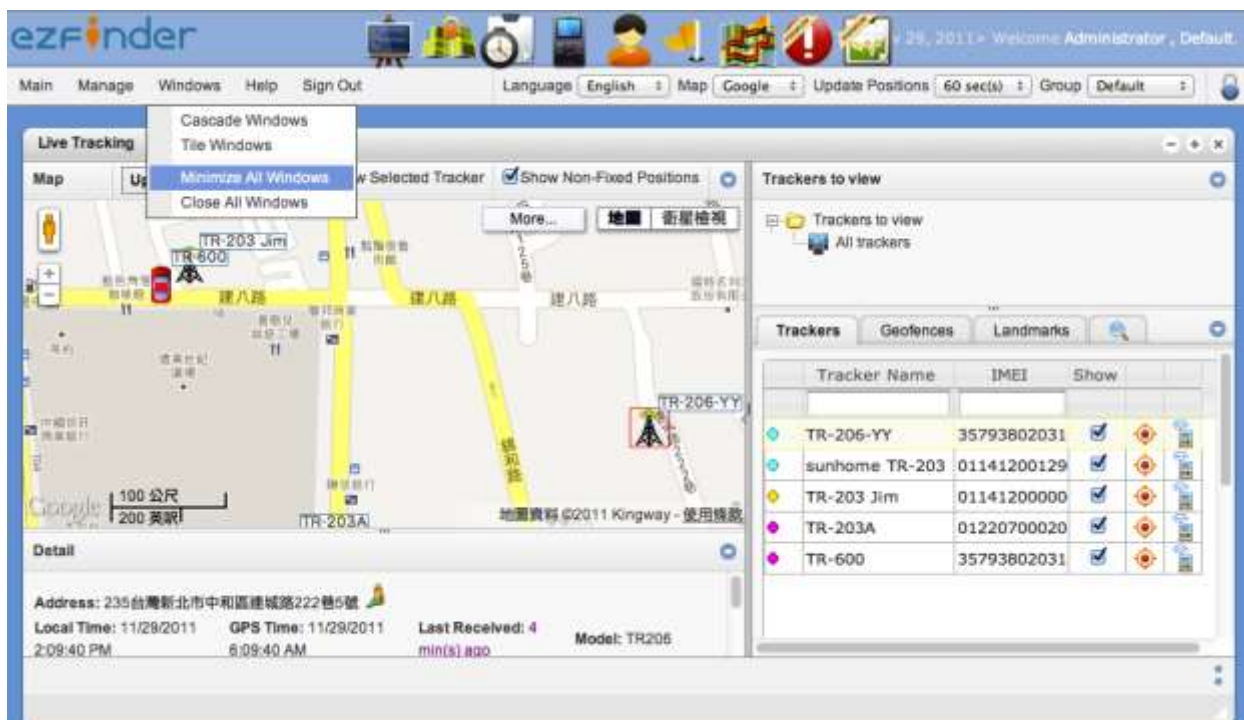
ezFinder

v 29, 2011 • Welcome Administrator , Default.

Main Manage Windows Help Sign Out

Language English Map Google Update Positions 60 sec(s) Group Default

Cascade Windows
Tile Windows
Minimize All Windows
Close All Windows

Live Tracking

Map Up w Selected Tracker Show Non-Fixed Positions

More... 地圖 衛星檢視

TR-203 Jim
TR-600
建八路 建八路 建八路
TR-206-YY
100 公尺
200 英呎
TR-203A
地圖資料 ©2011 Kingway - 使用條款

Trackers to view

Trackers to view
All trackers

Trackers Geofences Landmarks

| | Tracker Name | IMEI | Show | | |
|---|---|---|---|---|---|
| | | | | | |
| | TR-206-YY | 35793802031 | ☑ | | |
| | sunhome TR-203 | 01141200129 | ☑ | | |
| | TR-203 Jim | 01141200000 | ☑ | | |
| | TR-203A | 01220700020 | ☑ | | |
| | TR-600 | 35793802031 | ☑ | | |

Detail

Address: 235台灣新北市中和區建城路222巷5號

Local Time: 11/29/2011 2:09:40 PM
GPS Time: 11/29/2011 6:09:40 AM
Last Received: 4 min(s) ago
Model: TR206